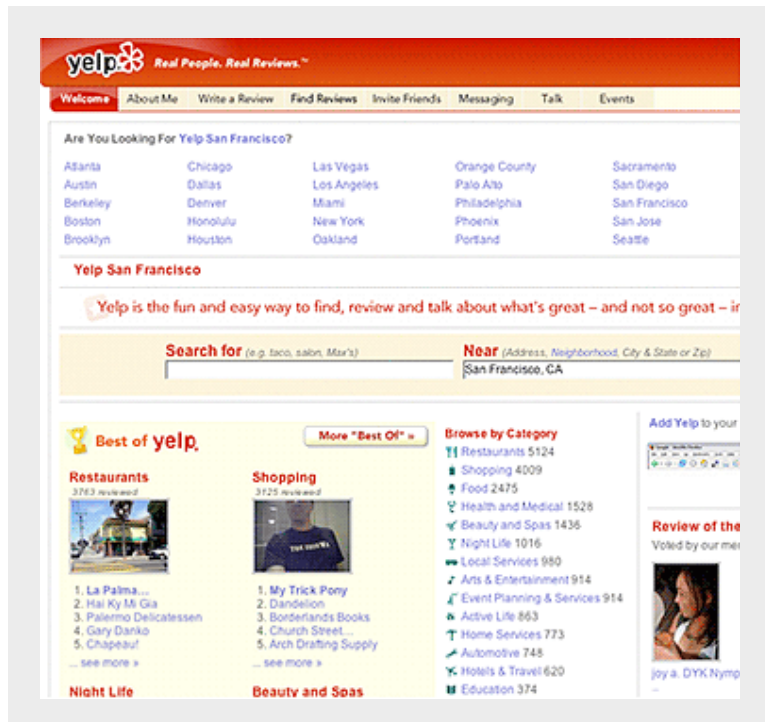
yelp Real People. Real Reviews.™

Welcome | About Me | Write a Review | Find Reviews | Invite Friends | Messaging | Talk | Events

Are You Looking For Yelp San Francisco?

Atlanta
Austin
Berkeley
Boston
Brooklyn

Chicago
Dallas
Denver
Honolulu
Houston

Las Vegas
Los Angeles
Miami
New York
Oakland

Orange County
Palo Alto
Philadelphia
Phoenix
Portland

Sacramento
San Diego
San Francisco
San Jose
Seattle

Yelp San Francisco

Yelp is the fun and easy way to find, review and talk about what's great – and not so great – i

Search for (e.g. taco, salon, Max's)

Near (Address, Neighborhood, City & State or Zip)
San Francisco, CA

Best of yelp

More "Best Of" »

Restaurants
3763 reviewed

1. La Palma...
2. Hai Ky Mi Gia
3. Palermo Delicatessen
4. Gary Danko
5. Chapeau!
... see more »

Shopping
3125 reviewed

1. My Trick Pony
2. Dandelion
3. Borderlands Books
4. Church Street...
5. Arch Drafting Supply
... see more »

Night Life

Beauty and Spas

Browse by Category
Restaurants 5124
Shopping 4009
Food 2475
Health and Medical 1528
Beauty and Spas 1436
Night Life 1016
Local Services 980
Arts & Entertainment 914
Event Planning & Services 914
Active Life 863
Home Services 773
Automotive 748
Hotels & Travel 620
Education 374

Add Yelp to your

Review of the
Voted by our me

joy a. DYK Nymp